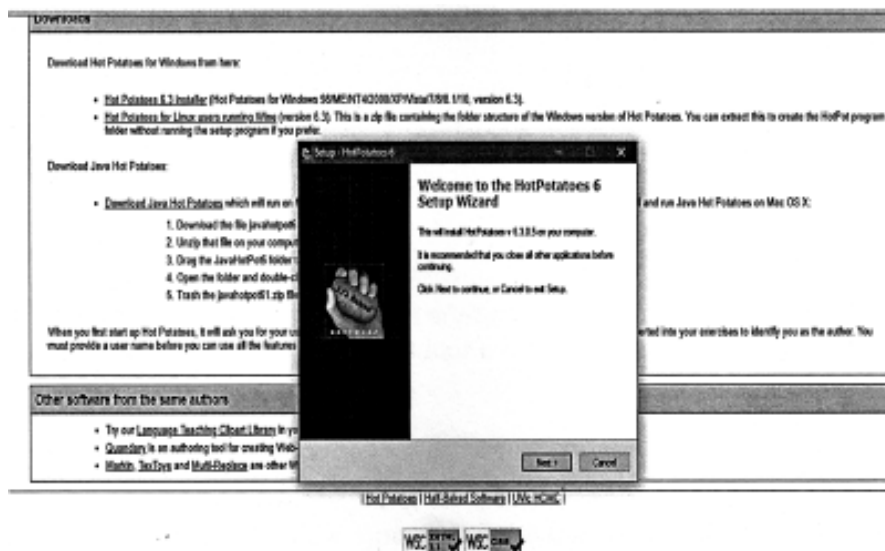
Downloads

Download Hot Potatoes for Windows from here:

• Hot Potatoes 6.3 Installer (Hot Potatoes for Windows 98/ME/NT4/2000/XP/Vista/7/8/8.1/10, version 6.3).
• Hot Potatoes for Linux users running Wine (version 6.3). This is a zip file containing the folder structure of the Windows version of Hot Potatoes. You can extract this to create the HotPot program folder without running the setup program if you prefer.

Download Java Hot Potatoes:

• Download Java Hot Potatoes which will run on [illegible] and run Java Hot Potatoes on Mac OS X:
1. Download the file javahotpot6 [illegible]
2. Unzip that file on your comput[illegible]
3. Drag the JavaHotPot6 folder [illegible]
4. Open the folder and double-c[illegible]
5. Trash the javahotpot61.zip fil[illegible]

When you first start up Hot Potatoes, it will ask you for your u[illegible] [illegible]erted into your exercises to identify you as the author. You must provide a user name before you can use all the features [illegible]

Setup - HotPotatoes 6

Welcome to the HotPotatoes 6 Setup Wizard

This will install HotPotatoes v 6.3.0.5 on your computer.

It is recommended that you close all other applications before continuing.

Click Next to continue, or Cancel to exit Setup.

Next > Cancel

Other software from the same authors

• Try our Language Teaching Clipart Library in y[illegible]
• Quandary is an authoring tool for creating Web-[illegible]
• Markin, TexToys and Multi-Replace are other W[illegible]

| Hot Potatoes | Half-Baked Software | UVic HCMC |

W3C XHTML 1.1 W3C CSS